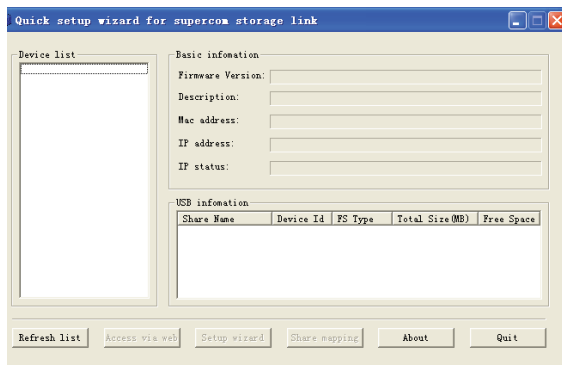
Quick setup wizard for supercom storage link

Device list

Basic infomation
Firmware Version:
Description:
Mac address:
IP address:
IP status:

USB infomation

| Share Name | Device Id | FS Type | Total Size(MB) | Free Space |
|---|---|---|---|---|

Refresh list
Access via web
Setup wizard
Share mapping
About
Quit